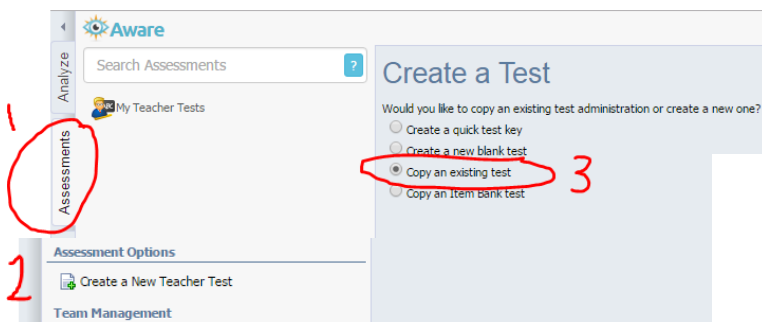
Aware

Analyze

Assessments

1

Search Assessments

?

My Teacher Tests

Create a Test

Would you like to copy an existing test administration or create a new one?

Create a quick test key

Create a new blank test

Copy an existing test

Copy an Item Bank test

3

Assessment Options

2

Create a New Teacher Test

Team Management